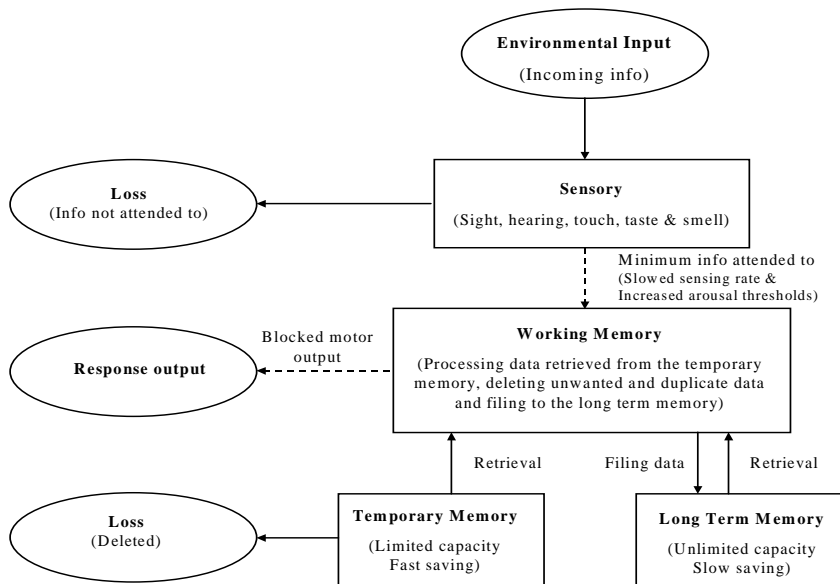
Environmental Input
(Incoming info)

Loss
(Info not attended to)

Sensory
(Sight, hearing, touch, taste & smell)

Minimum info attended to
(Slowed sensing rate & Increased arousal thresholds)

Response output

Blocked motor output

Working Memory
(Processing data retrieved from the temporary memory, deleting unwanted and duplicate data and filing to the long term memory)

Retrieval

Filing data

Retrieval

Loss
(Deleted)

Temporary Memory
(Limited capacity
Fast saving)

Long Term Memory
(Unlimited capacity
Slow saving)